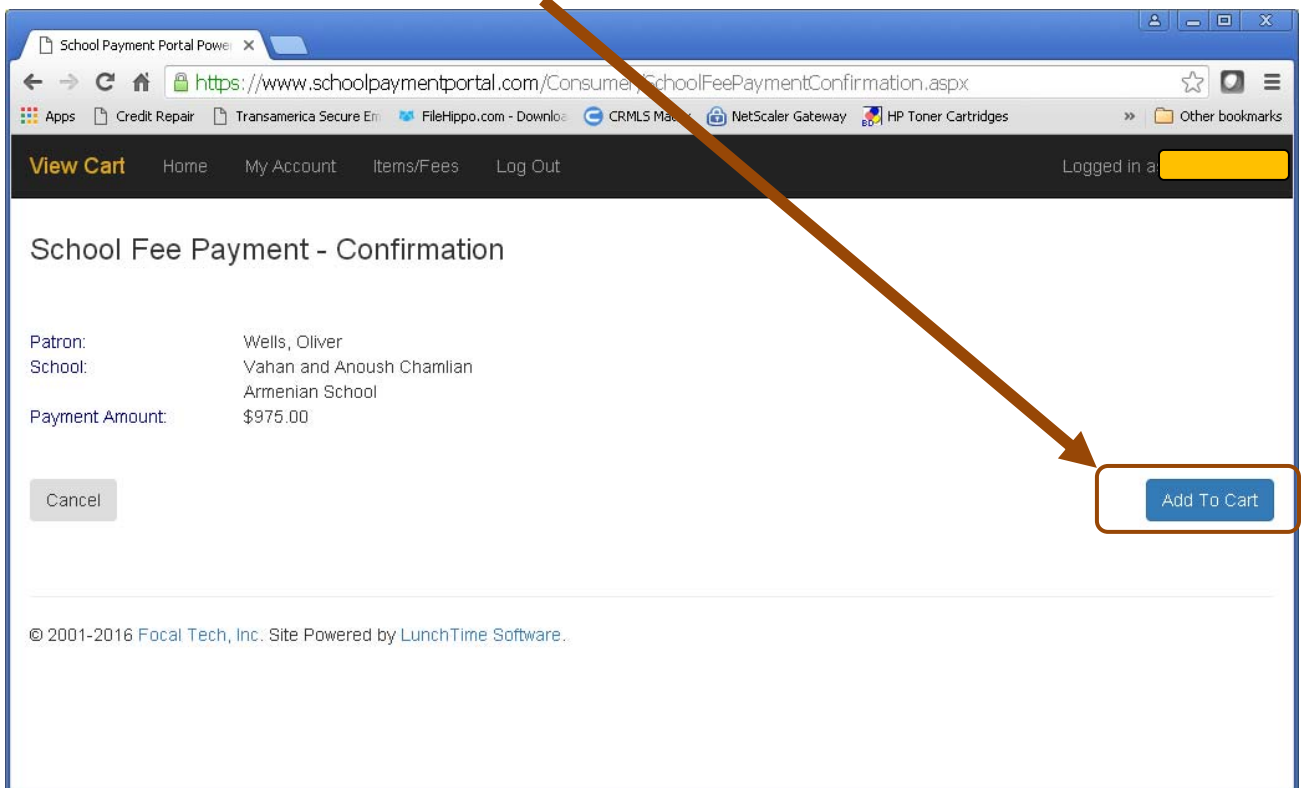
School Payment Portal Power ×

https://www.schoolpaymentportal.com/Consumer/SchoolFeePaymentConfirmation.aspx

Apps Credit Repair Transamerica Secure Em FileHippo.com - Downloa CRMLS Ma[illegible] NetScaler Gateway HP Toner Cartridges » Other bookmarks

View Cart Home My Account Items/Fees Log Out Logged in a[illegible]

School Fee Payment - Confirmation

Patron: Wells, Oliver
School: Vahan and Anoush Chamlian Armenian School
Payment Amount: $975.00

Cancel

Add To Cart

© 2001-2016 Focal Tech, Inc. Site Powered by LunchTime Software.